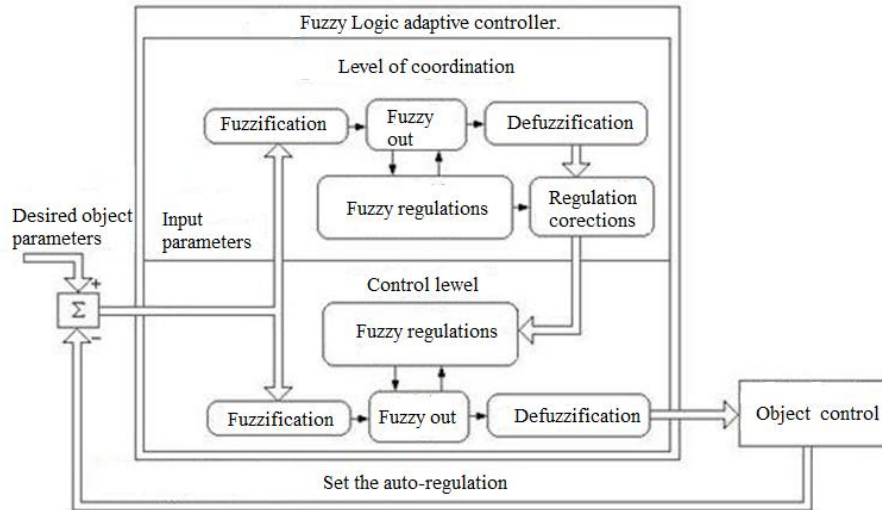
Fuzzy Logic adaptive controller.

Level of coordination

Fuzzification

Fuzzy out

Defuzzification

Fuzzy regulations

Regulation corections

Desired object parameters

Input parameters

+

$\Sigma$

−

Control lewel

Fuzzy regulations

Fuzzification

Fuzzy out

Defuzzification

Object control

Set the auto-regulation